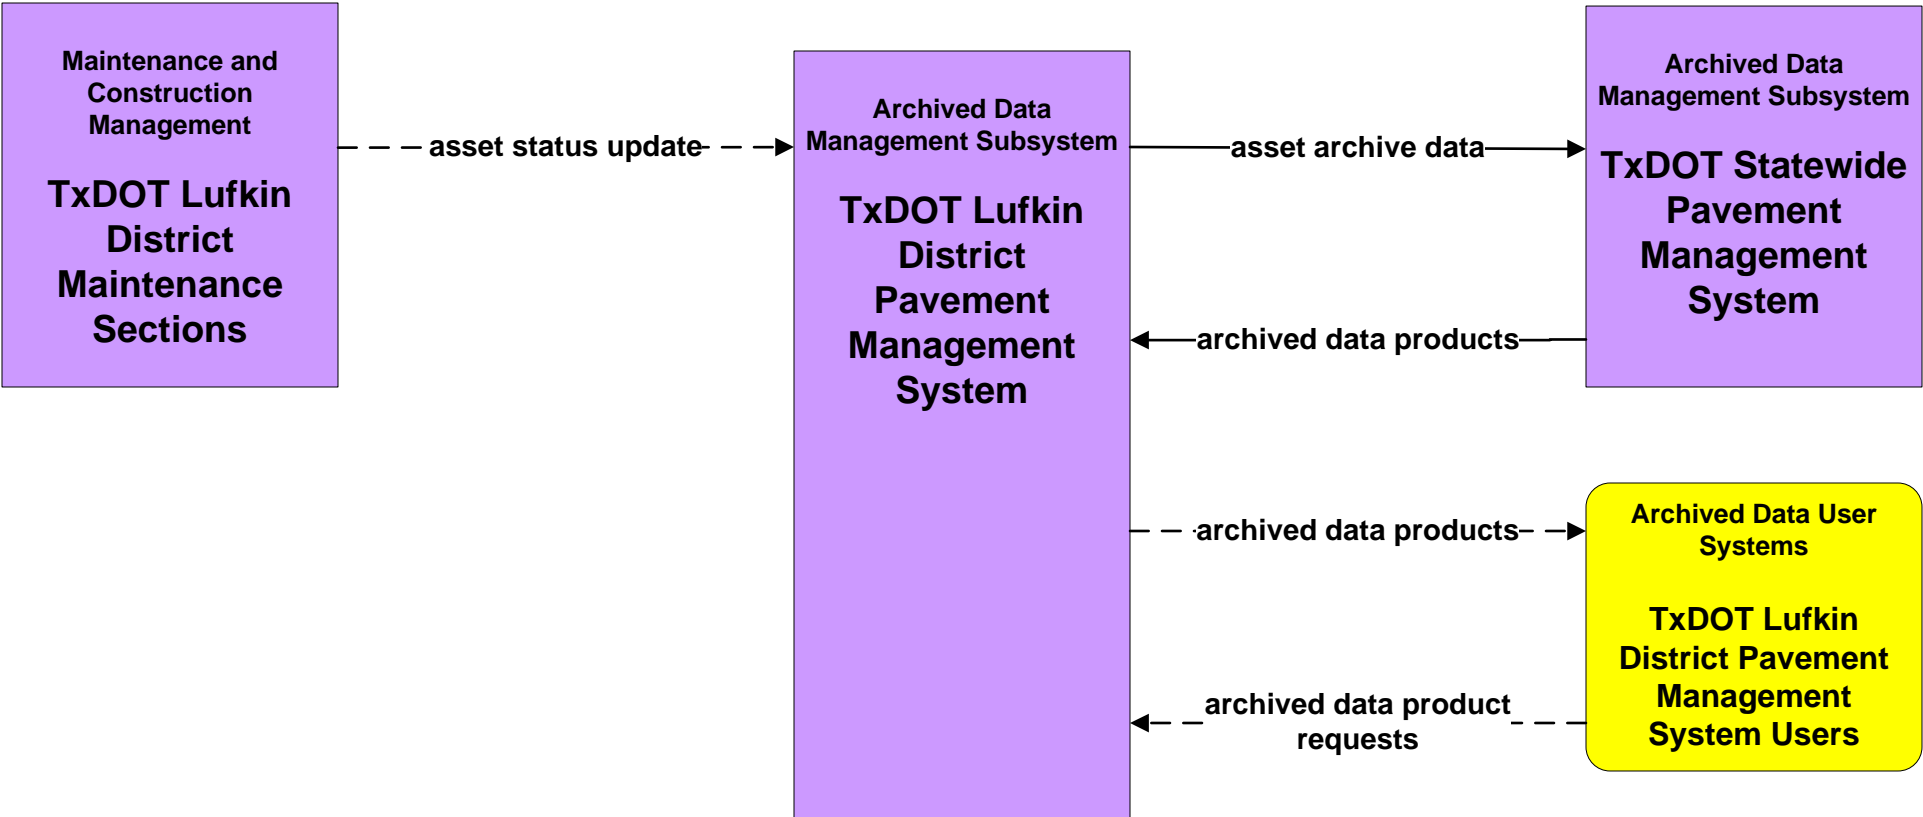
Maintenance and Construction Management

TxDOT Lufkin District Maintenance Sections

asset status update

Archived Data Management Subsystem

TxDOT Lufkin District Pavement Management System

asset archive data

Archived Data Management Subsystem

TxDOT Statewide Pavement Management System

archived data products

archived data products

Archived Data User Systems

TxDOT Lufkin District Pavement Management System Users

archived data product requests